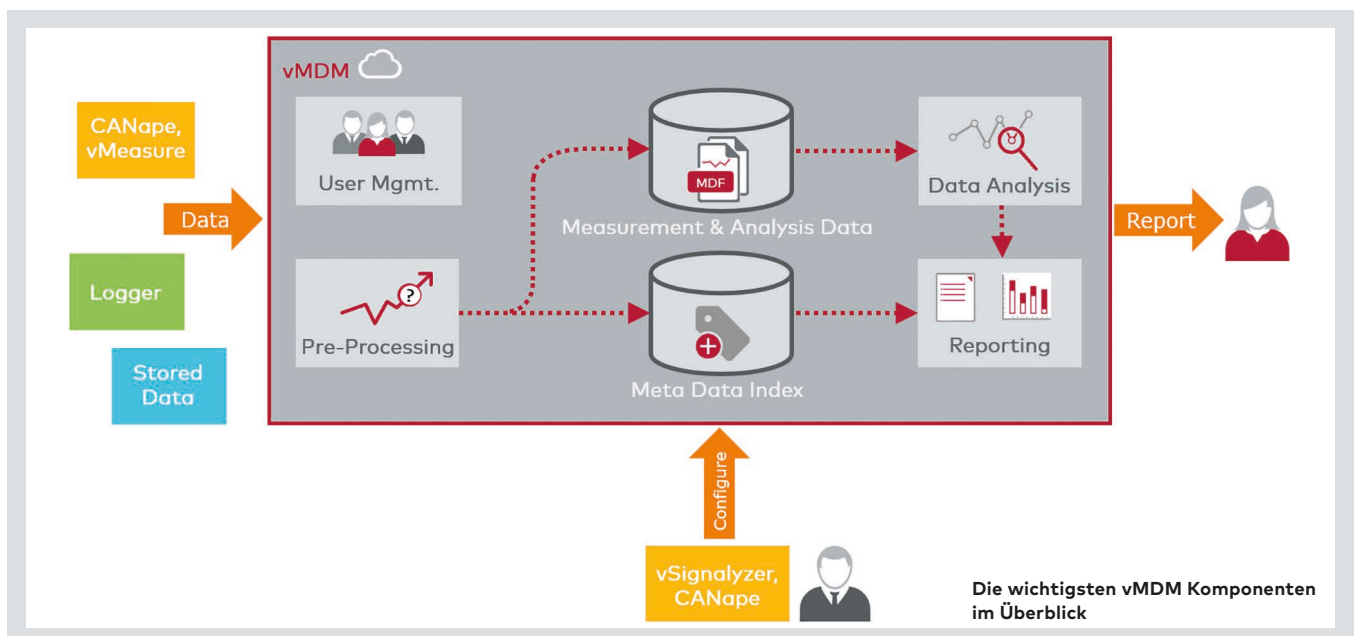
CANape, vMeasure

Data

Logger

Stored Data

vMDM

User Mgmt.

MDF

Measurement & Analysis Data

Data Analysis

Report

Pre-Processing

Meta Data Index

Reporting

Configure

vSignalyzer, CANape

Die wichtigsten vMDM Komponenten im Überblick